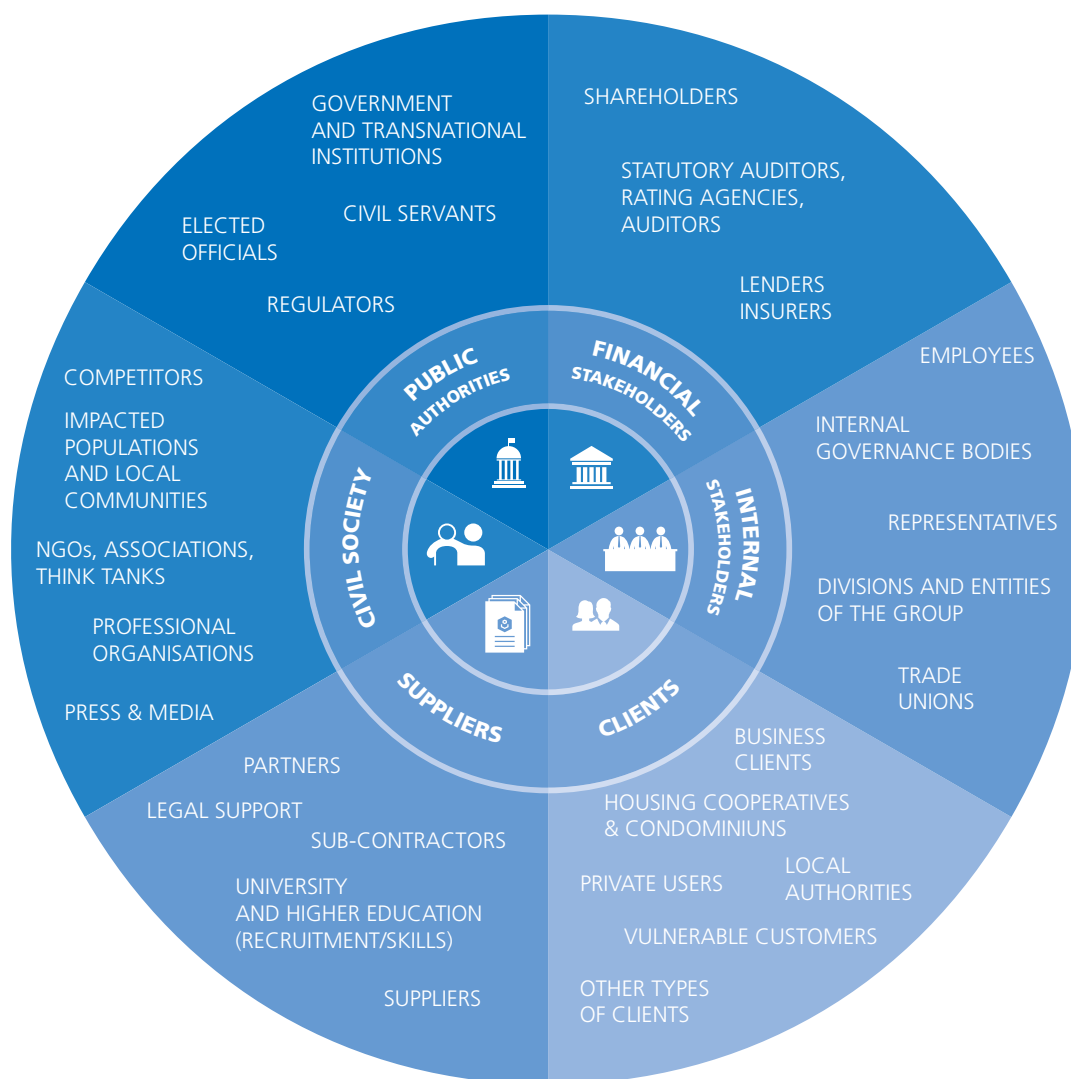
PUBLIC AUTHORITIES

GOVERNMENT AND TRANSNATIONAL INSTITUTIONS

ELECTED OFFICIALS

CIVIL SERVANTS

REGULATORS

FINANCIAL STAKEHOLDERS

SHAREHOLDERS

STATUTORY AUDITORS, RATING AGENCIES, AUDITORS

LENDERS INSURERS

INTERNAL STAKEHOLDERS

EMPLOYEES

INTERNAL GOVERNANCE BODIES

REPRESENTATIVES

DIVISIONS AND ENTITIES OF THE GROUP

TRADE UNIONS

CLIENTS

BUSINESS CLIENTS

HOUSING COOPERATIVES & CONDOMINIUNS

PRIVATE USERS

LOCAL AUTHORITIES

VULNERABLE CUSTOMERS

OTHER TYPES OF CLIENTS

SUPPLIERS

PARTNERS

LEGAL SUPPORT

SUB-CONTRACTORS

UNIVERSITY AND HIGHER EDUCATION (RECRUITMENT/SKILLS)

SUPPLIERS

CIVIL SOCIETY

COMPETITORS

IMPACTED POPULATIONS AND LOCAL COMMUNITIES

NGOs, ASSOCIATIONS, THINK TANKS

PROFESSIONAL ORGANISATIONS

PRESS & MEDIA